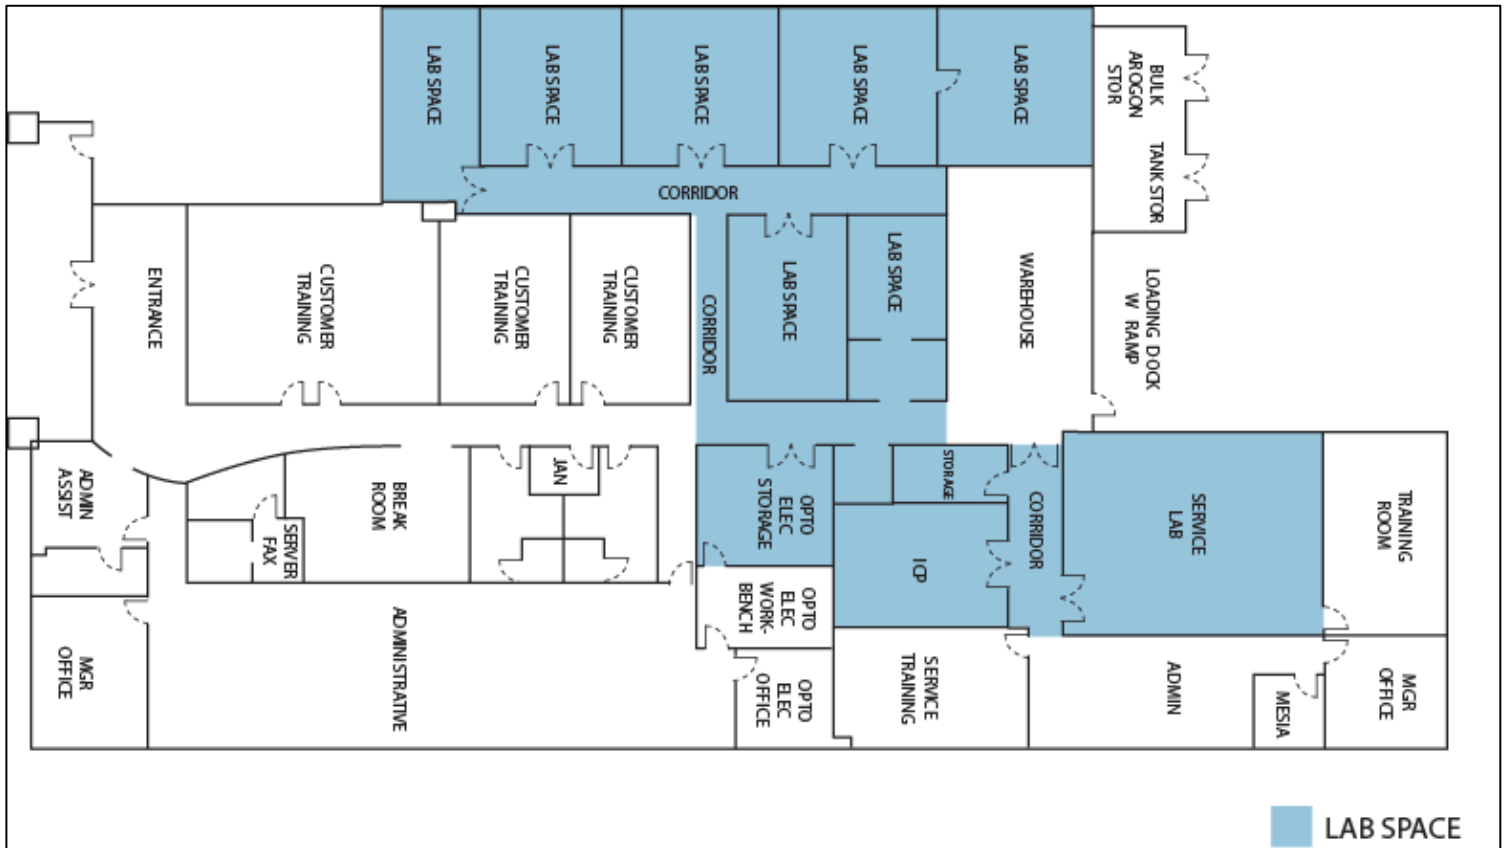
LAB SPACE

LAB SPACE

LAB SPACE

LAB SPACE

LAB SPACE

BULK ARGON STOR

TANK STOR

CORRIDOR

ENTRANCE

CUSTOMER TRAINING

CUSTOMER TRAINING

CUSTOMER TRAINING

CORRIDOR

LAB SPACE

LAB SPACE

WAREHOUSE

LOADING DOCK W RAMP

ADMIN ASSIST

BREAK ROOM

JAN

SERVER FAX

OPTO ELEC STORAGE

STORAGE

CORRIDOR

SERVICE LAB

TRAINING ROOM

IQP

OPTO ELEC WORK-BENCH

MGR OFFICE

ADMINISTRATIVE

OPTO ELEC OFFICE

SERVICE TRAINING

ADMIN

MESIA

MGR OFFICE

LAB SPACE